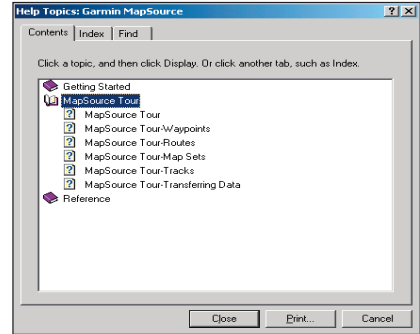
Help Topics: Garmin MapSource

?

X

Contents

Index

Find

Click a topic, and then click Display. Or click another tab, such as Index.

Getting Started

MapSource Tour

MapSource Tour

MapSource Tour-Waypoints

MapSource Tour-Routes

MapSource Tour-Map Sets

MapSource Tour-Tracks

MapSource Tour-Transferring Data

Reference

Close

Print...

Cancel